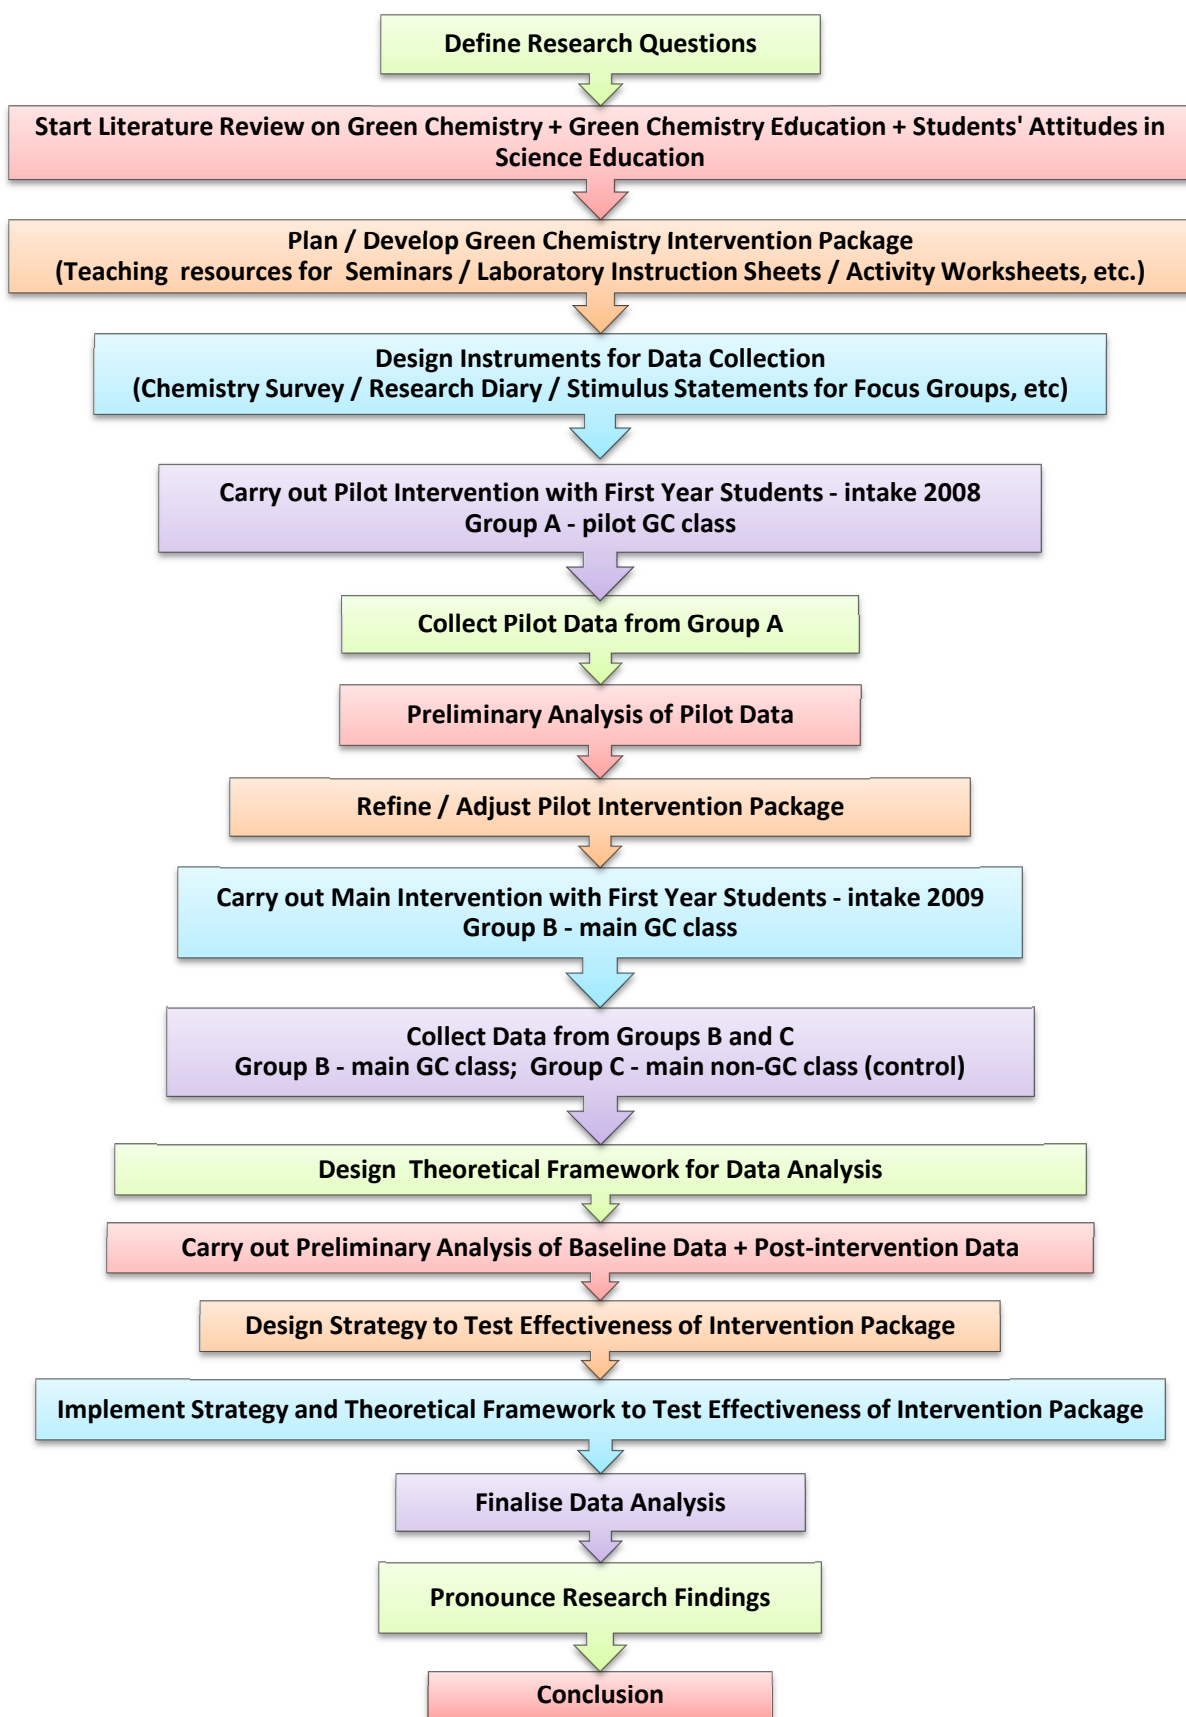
Define Research Questions

Start Literature Review on Green Chemistry + Green Chemistry Education + Students' Attitudes in Science Education

Plan / Develop Green Chemistry Intervention Package
(Teaching resources for Seminars / Laboratory Instruction Sheets / Activity Worksheets, etc.)

Design Instruments for Data Collection
(Chemistry Survey / Research Diary / Stimulus Statements for Focus Groups, etc)

Carry out Pilot Intervention with First Year Students - intake 2008
Group A - pilot GC class

Collect Pilot Data from Group A

Preliminary Analysis of Pilot Data

Refine / Adjust Pilot Intervention Package

Carry out Main Intervention with First Year Students - intake 2009
Group B - main GC class

Collect Data from Groups B and C
Group B - main GC class; Group C - main non-GC class (control)

Design Theoretical Framework for Data Analysis

Carry out Preliminary Analysis of Baseline Data + Post-intervention Data

Design Strategy to Test Effectiveness of Intervention Package

Implement Strategy and Theoretical Framework to Test Effectiveness of Intervention Package

Finalise Data Analysis

Pronounce Research Findings

Conclusion